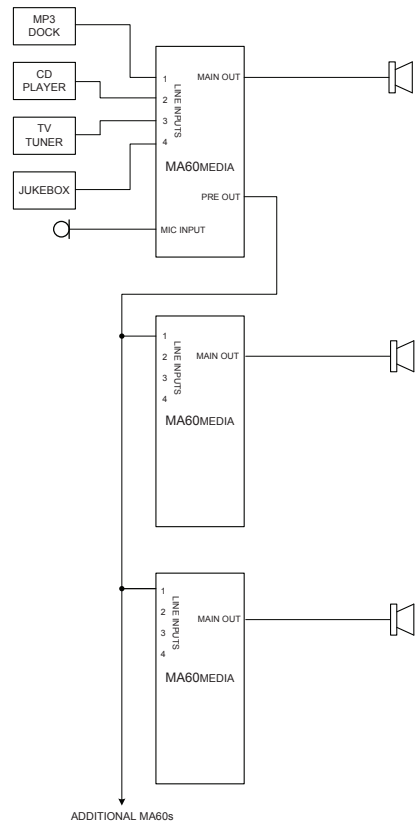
MP3 DOCK

CD PLAYER

TV TUNER

JUKEBOX

1
2
3
4
LINE INPUTS

MAIN OUT

MA60MEDIA

PRE OUT

MIC INPUT

1
2
3
4
LINE INPUTS

MAIN OUT

MA60MEDIA

1
2
3
4
LINE INPUTS

MAIN OUT

MA60MEDIA

ADDITIONAL MA60s